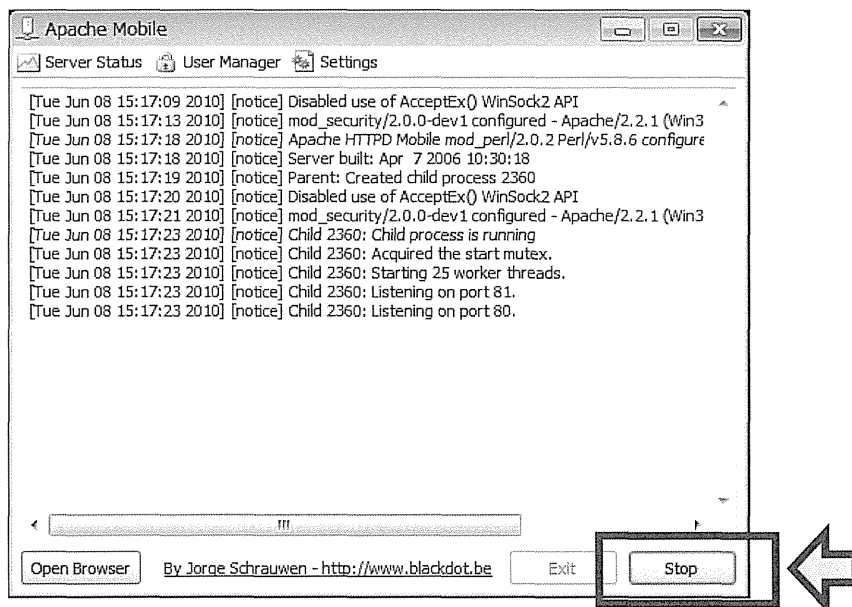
Apache Mobile

Server Status User Manager Settings

[Tue Jun 08 15:17:09 2010] [notice] Disabled use of AcceptEx() WinSock2 API
[Tue Jun 08 15:17:13 2010] [notice] mod_security/2.0.0-dev1 configured - Apache/2.2.1 (Win3
[Tue Jun 08 15:17:18 2010] [notice] Apache HTTPD Mobile mod_perl/2.0.2 Perl/v5.8.6 configure
[Tue Jun 08 15:17:18 2010] [notice] Server built: Apr 7 2006 10:30:18
[Tue Jun 08 15:17:19 2010] [notice] Parent: Created child process 2360
[Tue Jun 08 15:17:20 2010] [notice] Disabled use of AcceptEx() WinSock2 API
[Tue Jun 08 15:17:21 2010] [notice] mod_security/2.0.0-dev1 configured - Apache/2.2.1 (Win3
[Tue Jun 08 15:17:23 2010] [notice] Child 2360: Child process is running
[Tue Jun 08 15:17:23 2010] [notice] Child 2360: Acquired the start mutex.
[Tue Jun 08 15:17:23 2010] [notice] Child 2360: Starting 25 worker threads.
[Tue Jun 08 15:17:23 2010] [notice] Child 2360: Listening on port 81.
[Tue Jun 08 15:17:23 2010] [notice] Child 2360: Listening on port 80.

Open Browser By Jorge Schrauwen - http://www.blackdot.be Exit Stop